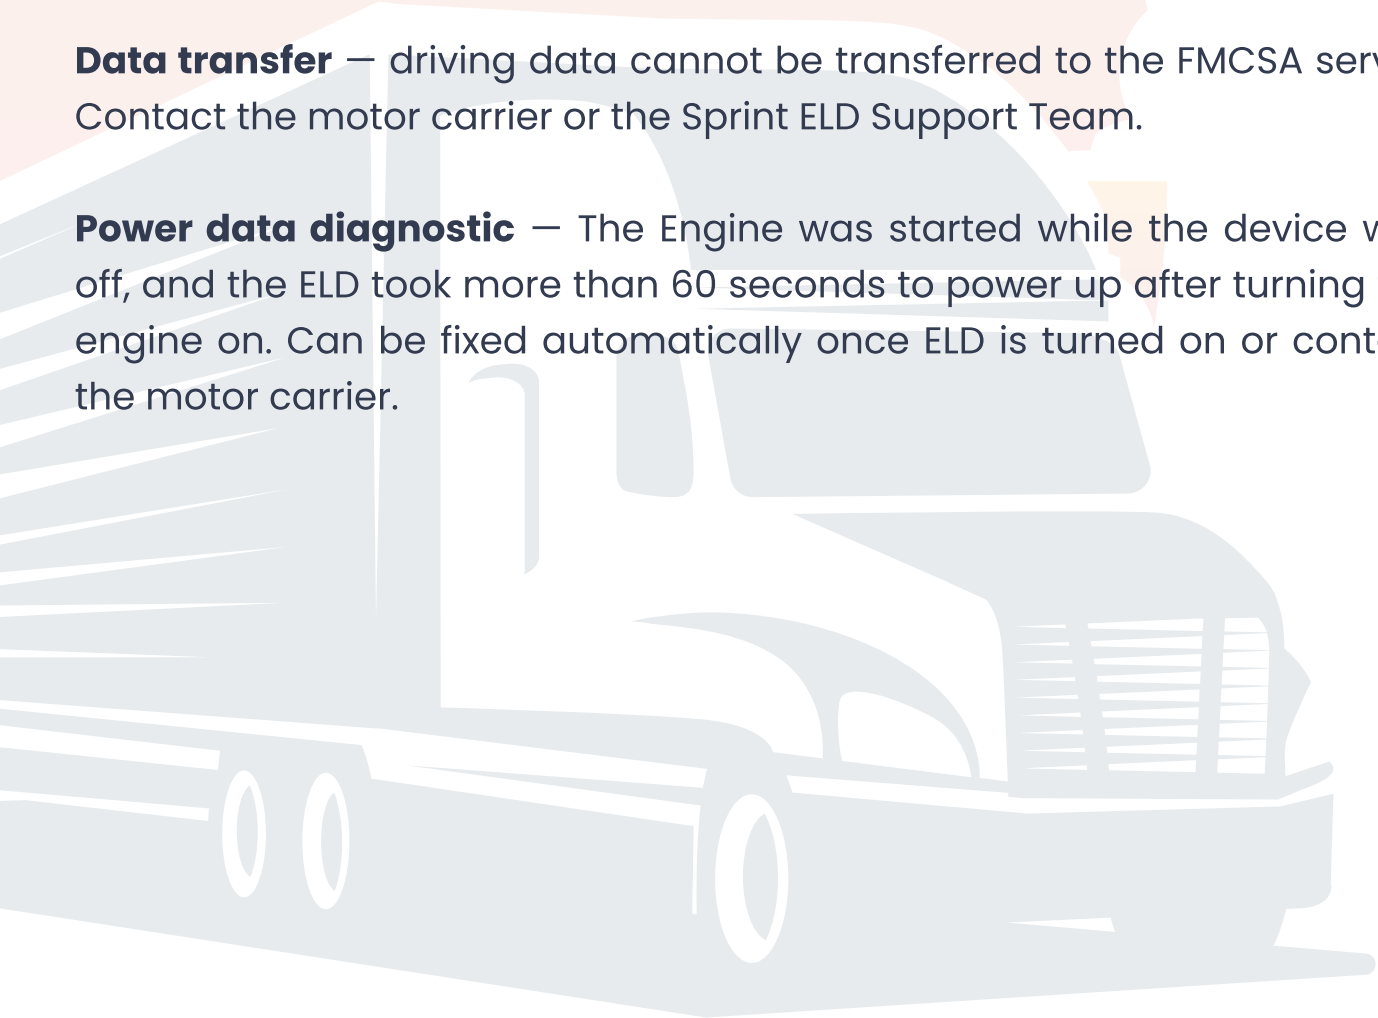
**Data transfer** — driving data cannot be transferred to the FMCSA serv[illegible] Contact the motor carrier or the Sprint ELD Support Team.

**Power data diagnostic** — The Engine was started while the device w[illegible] off, and the ELD took more than 60 seconds to power up after turning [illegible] engine on. Can be fixed automatically once ELD is turned on or cont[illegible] the motor carrier.